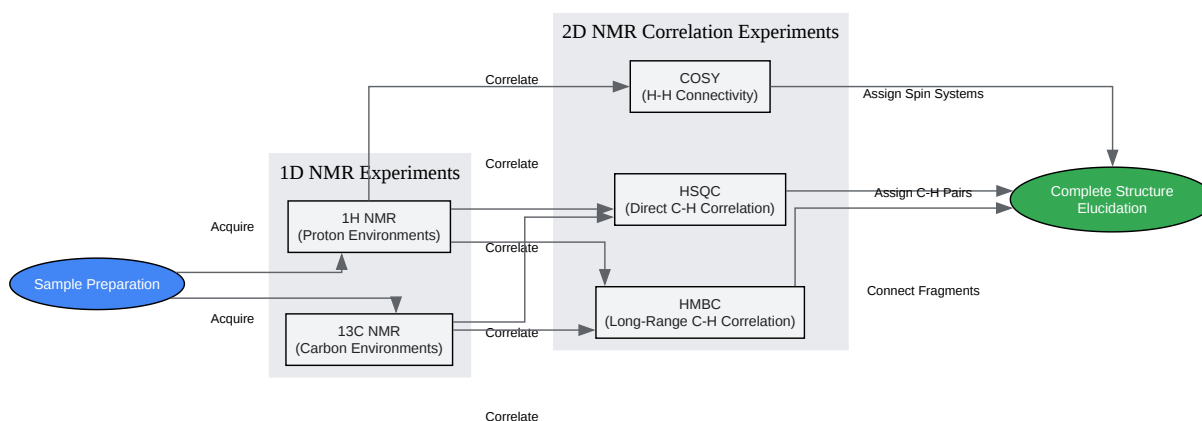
2D NMR Correlation Experiments

Correlate

COSY
(H-H Connectivity)

Assign Spin Systems

1D NMR Experiments

Correlate

HSQC
(Direct C-H Correlation)

Assign C-H Pairs

Complete Structure Elucidation

Acquire

1H NMR
(Proton Environments)

Correlate

Sample Preparation

HMBC
(Long-Range C-H Correlation)

Connect Fragments

Acquire

13C NMR
(Carbon Environments)

Correlate

Correlate